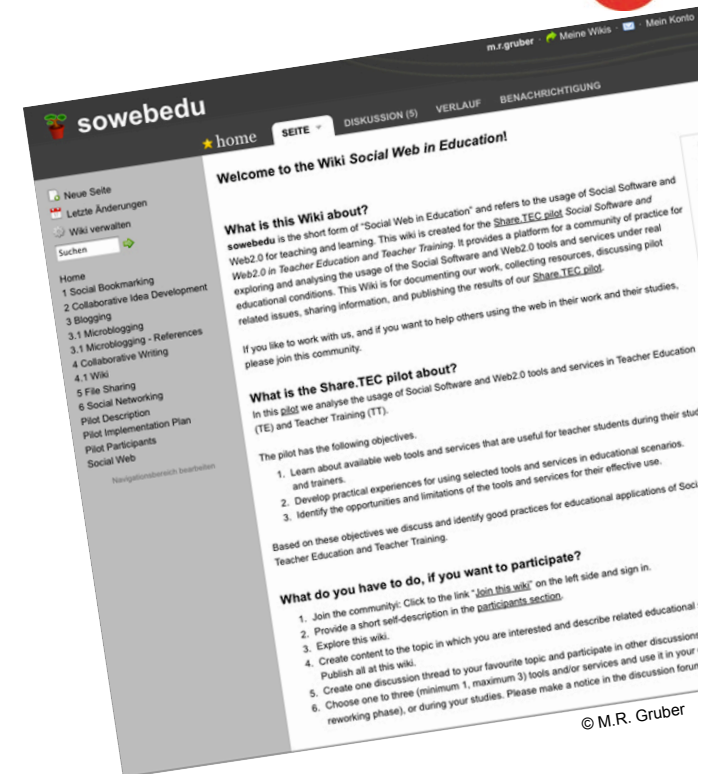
m.r.gruber · Meine Wikis · Mein Konto

sowebedu

home SEITE DISKUSSION (5) VERLAUF BENACHRICHTIGUNG

Neue Seite
Letzte Änderungen
Wiki verwalten
Suchen

Home
1 Social Bookmarking
2 Collaborative Idea Development
3 Blogging
3 Microblogging
3.1 Microblogging - References
4 Collaborative Writing
4.1 Wiki
5 File Sharing
6 Social Networking
Pilot Description
Pilot Implementation Plan
Pilot Participants
Social Web
Navigationsbereich bearbeiten

Welcome to the Wiki Social Web in Education!

What is this Wiki about?

sowebedu is the short form of "Social Web in Education" and refers to the usage of Social Software and Web2.0 for teaching and learning. This wiki is created for the Share.TEC pilot Social Software and Web2.0 in Teacher Education and Teacher Training. It provides a platform for a community of practice for exploring and analysing the usage of the Social Software and Web2.0 tools and services under real educational conditions. This Wiki is for documenting our work, collecting resources, discussing pilot related issues, sharing information, and publishing the results of our Share.TEC pilot.

If you like to work with us, and if you want to help others using the web in their work and their studies, please join this community.

What is the Share.TEC pilot about?

In this pilot we analyse the usage of Social Software and Web2.0 tools and services in Teacher Education (TE) and Teacher Training (TT).

The pilot has the following objectives.

1. Learn about available web tools and services that are useful for teacher students during their stud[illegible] and trainers.
2. Develop practical experiences for using selected tools and services in educational scenarios.
3. Identify the opportunities and limitations of the tools and services for their effective use.

Based on these objectives we discuss and identify good practices for educational applications of Soci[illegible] Teacher Education and Teacher Training.

What do you have to do, if you want to participate?

1. Join the communityi: Click to the link "Join this wiki" on the left side and sign in.
2. Provide a short self-description in the participants section.
3. Explore this wiki.
4. Create content to the topic in which you are interested and describe related educational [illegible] Publish all at this wiki.
5. Create one discussion thread to your favourite topic and participate in other discussion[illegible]
6. Choose one to three (minimum 1, maximum 3) tools and/or services and use it in your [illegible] reworking phase), or during your studies. Please make a notice in the discussion forum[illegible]

© M.R. Gruber